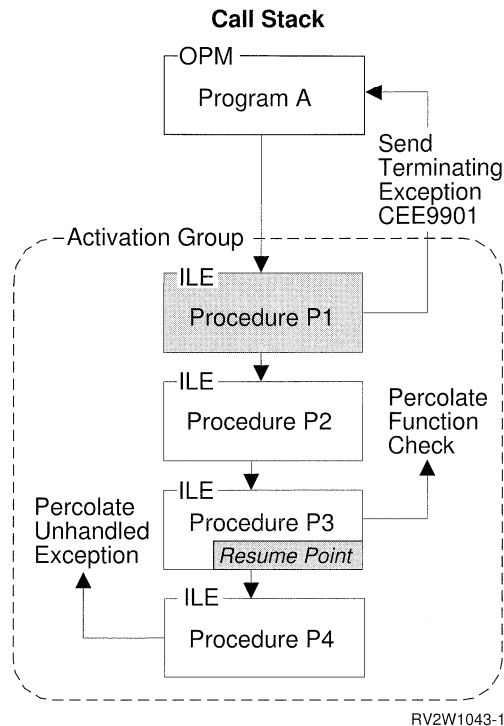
Call Stack

OPM

Program A

Send Terminating Exception CEE9901

Activation Group

ILE

Procedure P1

ILE

Procedure P2

Percolate Function Check

ILE

Procedure P3

Resume Point

Percolate Unhandled Exception

ILE

Procedure P4

RV2W1043-1